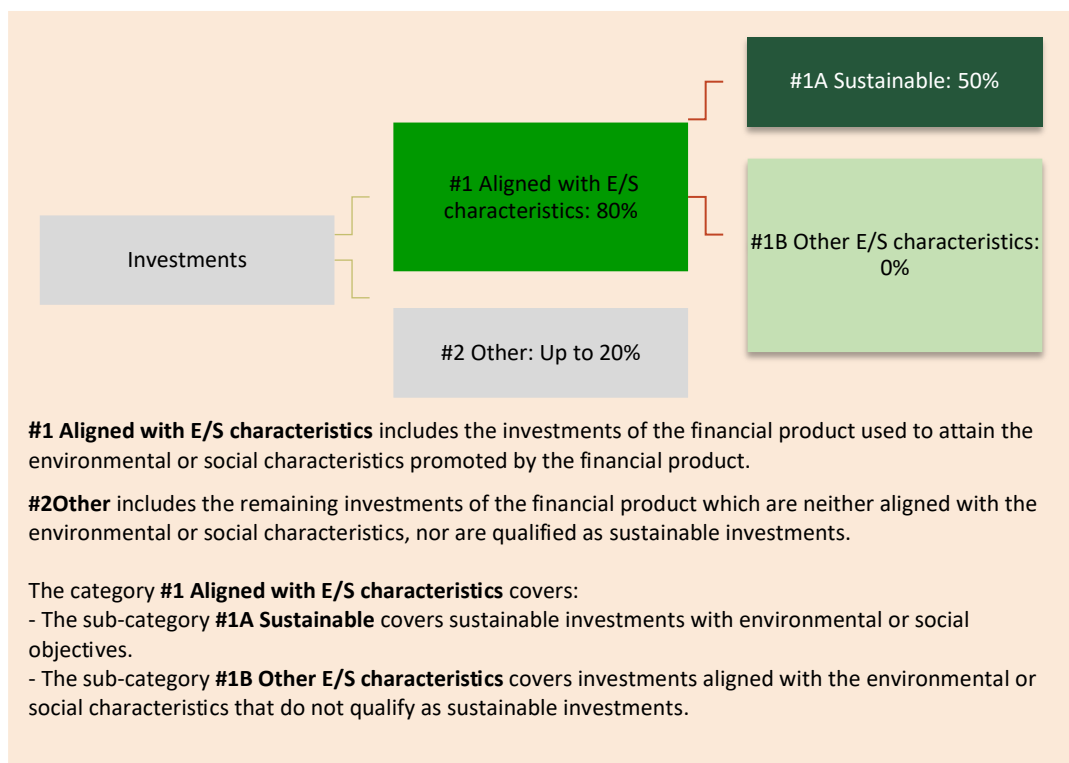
Investments

#1 Aligned with E/S characteristics: 80%

#2 Other: Up to 20%

#1A Sustainable: 50%

#1B Other E/S characteristics: 0%

**#1 Aligned with E/S characteristics** includes the investments of the financial product used to attain the environmental or social characteristics promoted by the financial product.

**#2Other** includes the remaining investments of the financial product which are neither aligned with the environmental or social characteristics, nor are qualified as sustainable investments.

The category **#1 Aligned with E/S characteristics** covers:
- The sub-category **#1A Sustainable** covers sustainable investments with environmental or social objectives.
- The sub-category **#1B Other E/S characteristics** covers investments aligned with the environmental or social characteristics that do not qualify as sustainable investments.